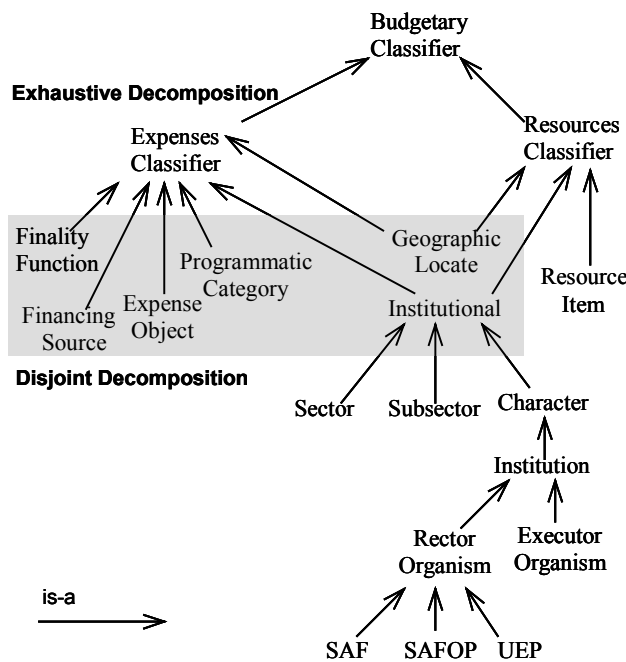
Budgetary Classifier

Exhaustive Decomposition

Expenses Classifier

Resources Classifier

Finality Function

Financing Source

Expense Object

Programmatic Category

Geographic Locate

Resource Item

Institutional

Disjoint Decomposition

Sector

Subsector

Character

Institution

Rector Organism

Executor Organism

is-a

SAF

SAFOP

UEP